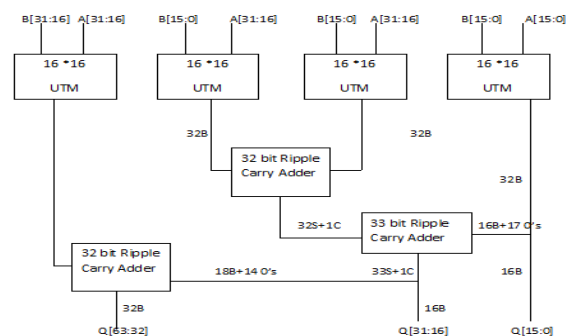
B[31:16] A[31:16]

B[15:0] A[31:16]

B[15:0] A[31:16]

B[15:0] A[15:0]

16 *16

UTM

16 *16

UTM

16 *16

UTM

16 *16

UTM

32B

32B

32 bit Ripple Carry Adder

32B

32S+1C

33 bit Ripple Carry Adder

16B+17 0's

32 bit Ripple Carry Adder

18B+14 0's

33S+1C

16B

32B

16B

Q[63:32]

Q[31:16]

Q[15:0]